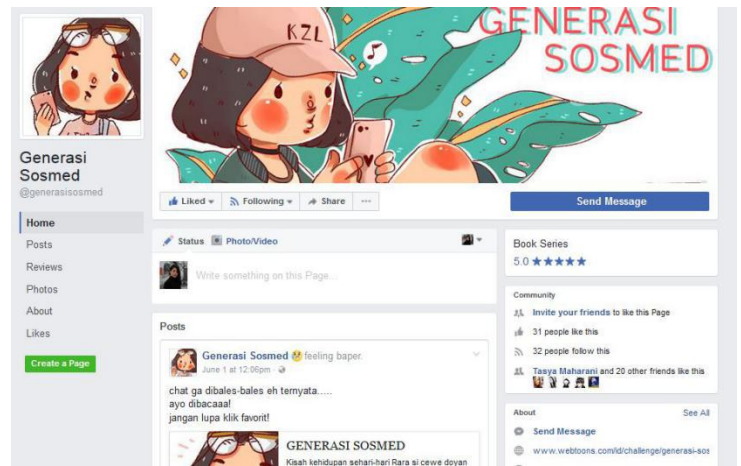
KZL

GENERASI SOSMED

Generasi Sosmed
@generasisosmed

Home
Posts
Reviews
Photos
About
Likes

Create a Page

Liked ▾
Following ▾
Share
···

Send Message

Status
Photo/Video

Write something on this Page...

Posts

Generasi Sosmed feeling baper.
June 1 at 12:06pm ·

chat ga dibales-bales eh ternyata.....
ayo dibacaaa!
jangan lupa klik favorit!

GENERASI SOSMED
Kisah kehidupan sehari-hari Rara si cewe doyan

Book Series
5.0 ★★★★★

Community
Invite your friends to like this Page
31 people like this
32 people follow this
Tasya Maharani and 20 other friends like this

About
See All
Send Message
www.webtoons.com/id/challenge/generasi-sos